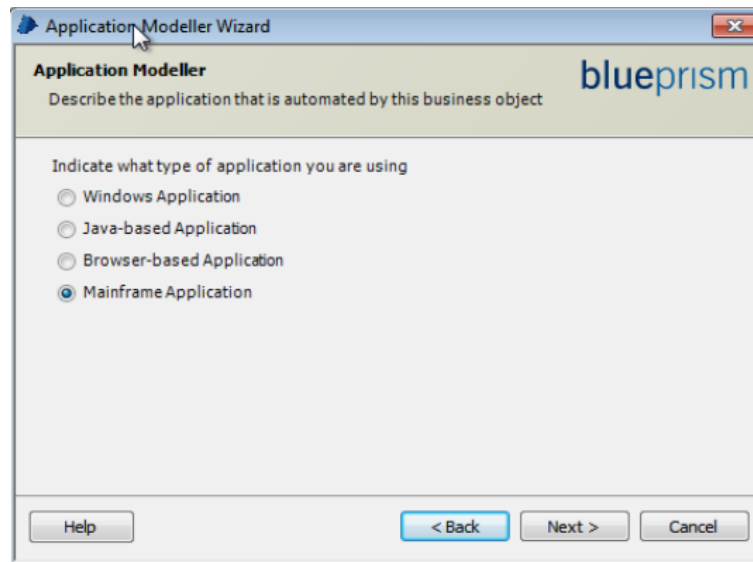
Application Modeller Wizard

Application Modeller

Describe the application that is automated by this business object

blueprism

Indicate what type of application you are using

Windows Application

Java-based Application

Browser-based Application

Mainframe Application

Help

< Back

Next >

Cancel